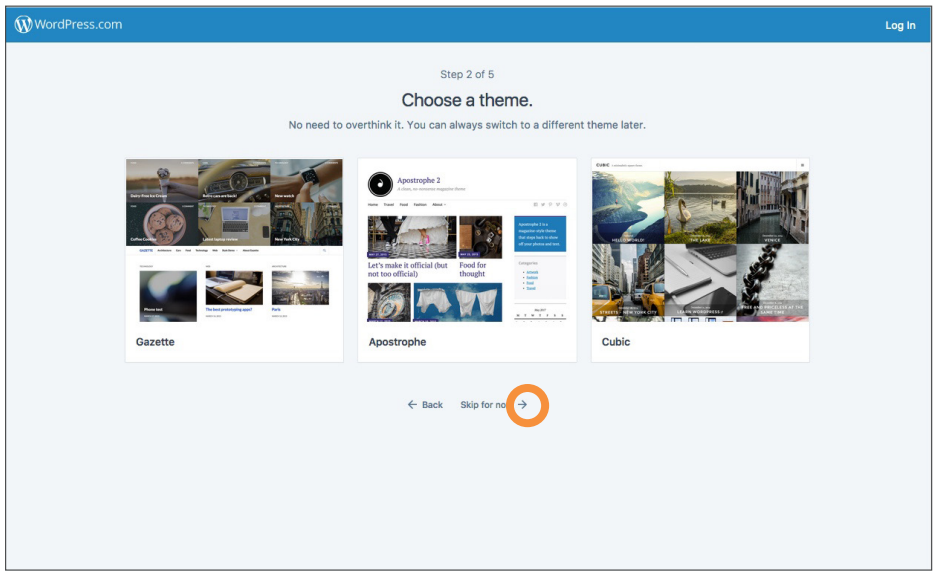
WordPress.com

Log In

Step 2 of 5

Choose a theme.

No need to overthink it. You can always switch to a different theme later.

Apostrophe 2

Let's make it official (but not too official)

Food for thought

Gazette

Apostrophe

Cubic

← Back

Skip for no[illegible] →